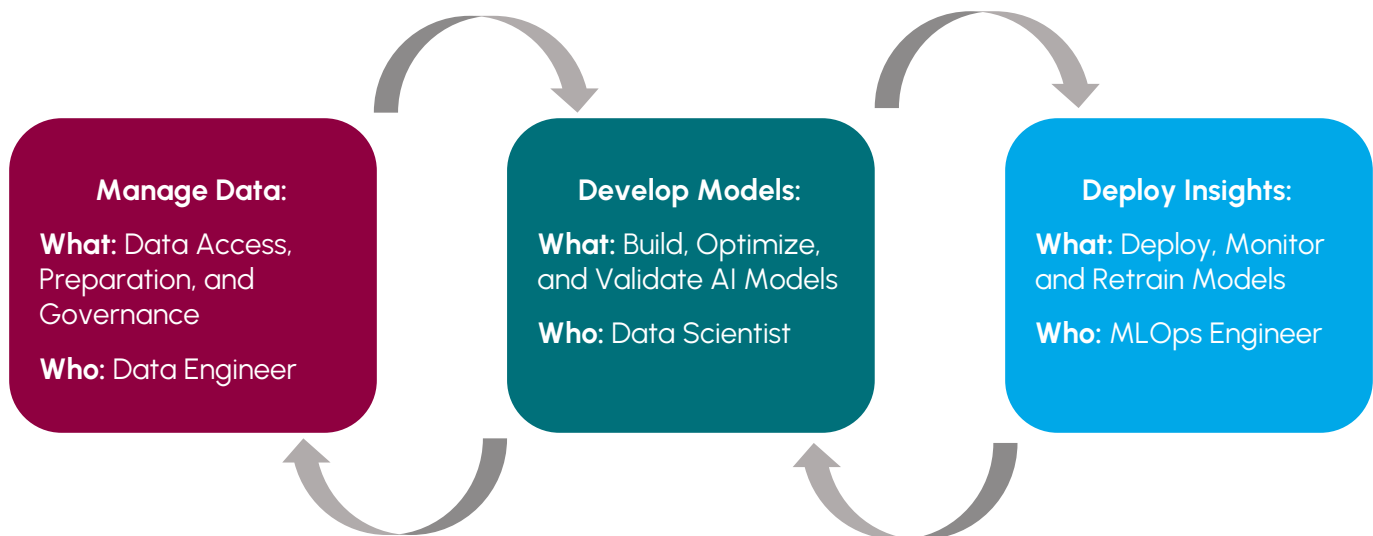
Manage Data:

What: Data Access, Preparation, and Governance

Who: Data Engineer

Develop Models:

What: Build, Optimize, and Validate AI Models

Who: Data Scientist

Deploy Insights:

What: Deploy, Monitor and Retrain Models

Who: MLOps Engineer